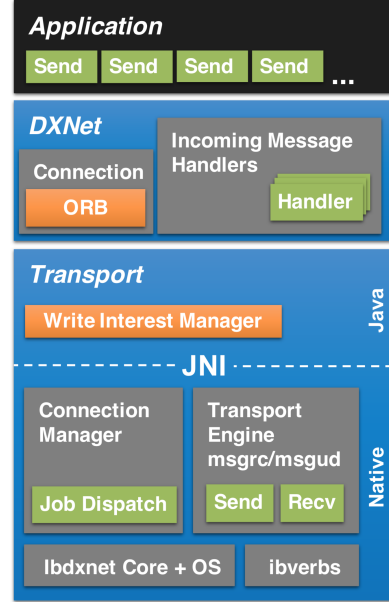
Application
Send Send Send Send ...

DXNet
Connection
ORB
Incoming Message Handlers
Handler

Transport
Write Interest Manager
Java
JNI
Connection Manager
Job Dispatch
Transport Engine msgrc/msgud
Send Recv
Native
Ibdxnet Core + OS
ibverbs